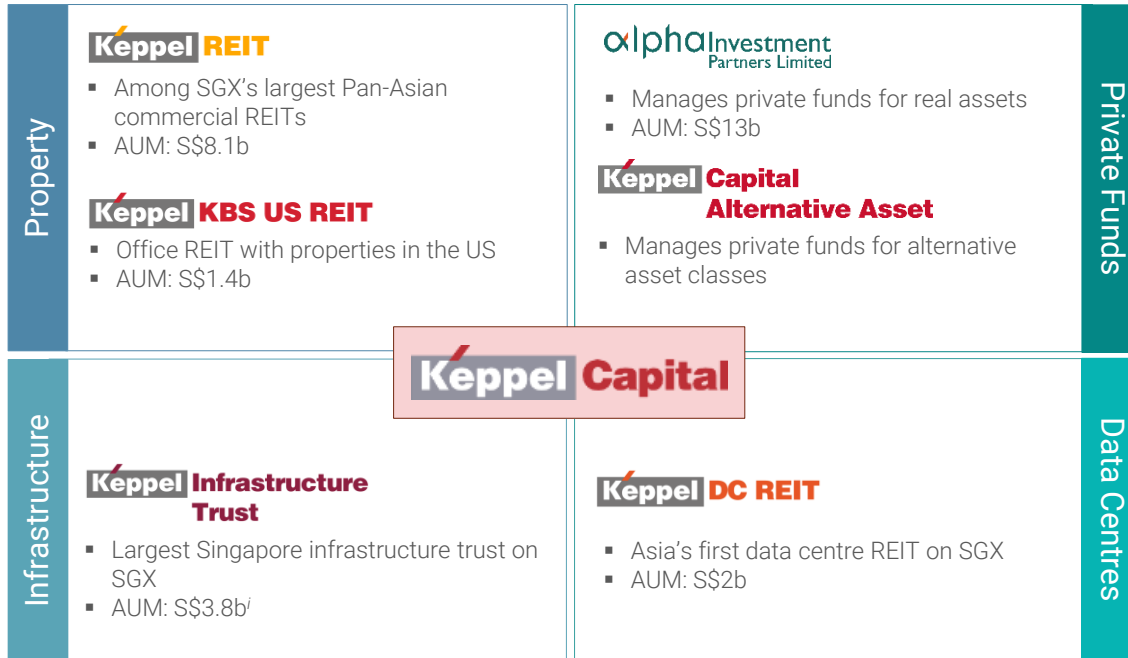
Property

Keppel REIT
▪ Among SGX's largest Pan-Asian commercial REITs
▪ AUM: S\$8.1b

Keppel KBS US REIT
▪ Office REIT with properties in the US
▪ AUM: S\$1.4b

alpha Investment Partners Limited
▪ Manages private funds for real assets
▪ AUM: S\$13b

Keppel Capital Alternative Asset
▪ Manages private funds for alternative asset classes

Private Funds

Keppel Capital

Infrastructure

Keppel Infrastructure Trust
▪ Largest Singapore infrastructure trust on SGX
▪ AUM: S\$3.8b$^{i}$

Keppel DC REIT
▪ Asia's first data centre REIT on SGX
▪ AUM: S\$2b

Data Centres